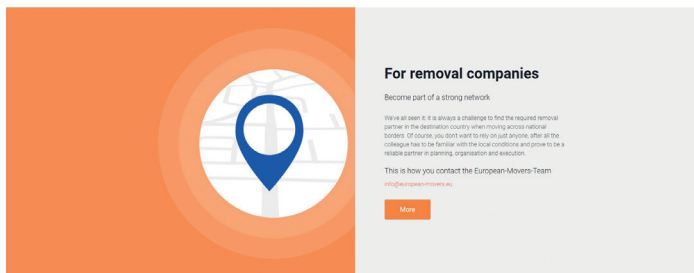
For removal companies

Become part of a strong network

We've all seen it: It is always a challenge to find the required removal partner in the destination country when moving across national borders. Of course, you don't want to rely on just anyone, after all the colleague has to be familiar with the local conditions and prove to be a reliable partner in planning, organisation and execution.

This is how you contact the European-Movers-Team

info@european-movers.eu

More